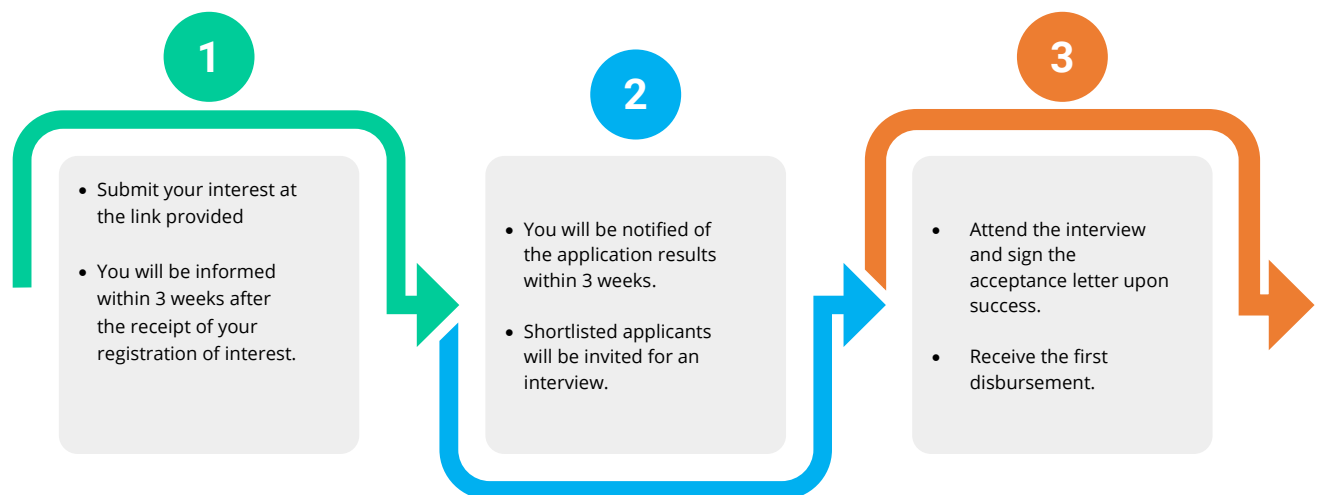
1

- Submit your interest at the link provided
- You will be informed within 3 weeks after the receipt of your registration of interest.

2

- You will be notified of the application results within 3 weeks.
- Shortlisted applicants will be invited for an interview.

3

- Attend the interview and sign the acceptance letter upon success.
- Receive the first disbursement.